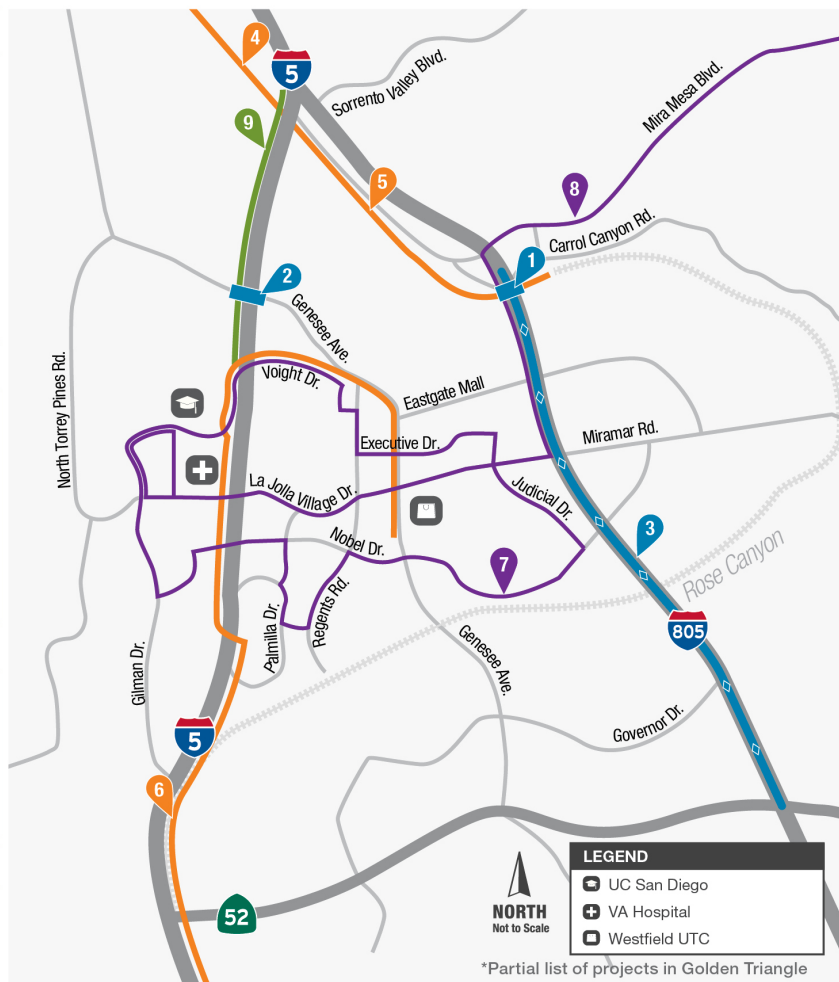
4
5
Sorrento Valley Blvd.
9
Mira Mesa Blvd.
8
5
Carrol Canyon Rd.
1
2
Genesee Ave.
North Torrey Pines Rd.
Voight Dr.
Eastgate Mall
Executive Dr.
Miramar Rd.
La Jolla Village Dr.
Judicial Dr.
Nobel Dr.
3
7
Rose Canyon
805
Palmilla Dr.
Regents Rd.
Genesee Ave.
Gilman Dr.
5
Governor Dr.
6
52
NORTH
Not to Scale
LEGEND
UC San Diego
VA Hospital
Westfield UTC
*Partial list of projects in Golden Triangle